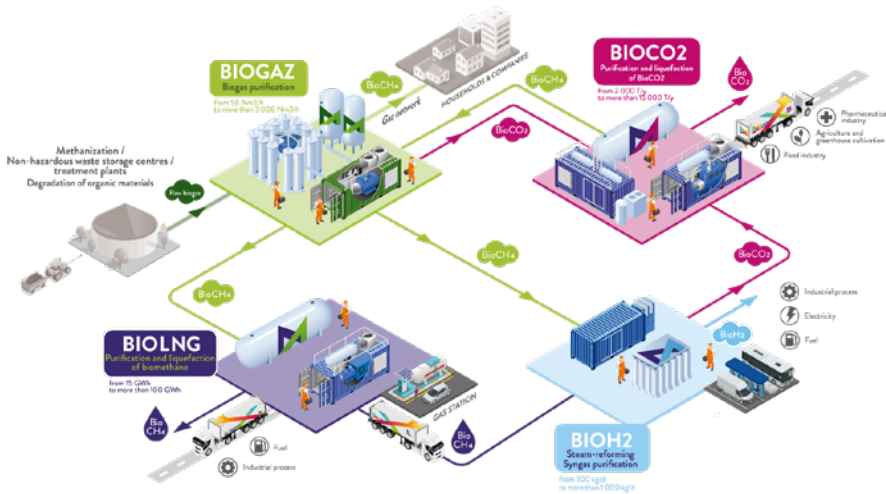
BIOGAZ
Biogas purification
from 50 Nm3/h to more than 3 000 Nm3/h

BioCH4
BioCH4
Gas network
HOUSEHOLDS & COMPANIES

BIOCO2
Purification and liquefaction of BioCO2
from 2 000 T/y to more than 15 000 T/y

Bio CO2
Pharmaceutical industry
Agriculture and greenhouse cultivation
Food industry

BioCO2

Methanization / Non-hazardous waste storage centres / treatment plants
Degradation of organic materials

Raw biogas

BioCH4
BioCH4
BioCO2

BIOLNG
Purification and liquefaction of biomethane
from 15 GWh to more than 100 GWh

GAS STATION

Bio CH4
Fuel
Industrial process

Bio CH4

Industrial process
Electricity
Fuel
BioH2

BIOH2
Steam-reforming Syngas purification
from 300 kg/d to more than 1 000 kg/d